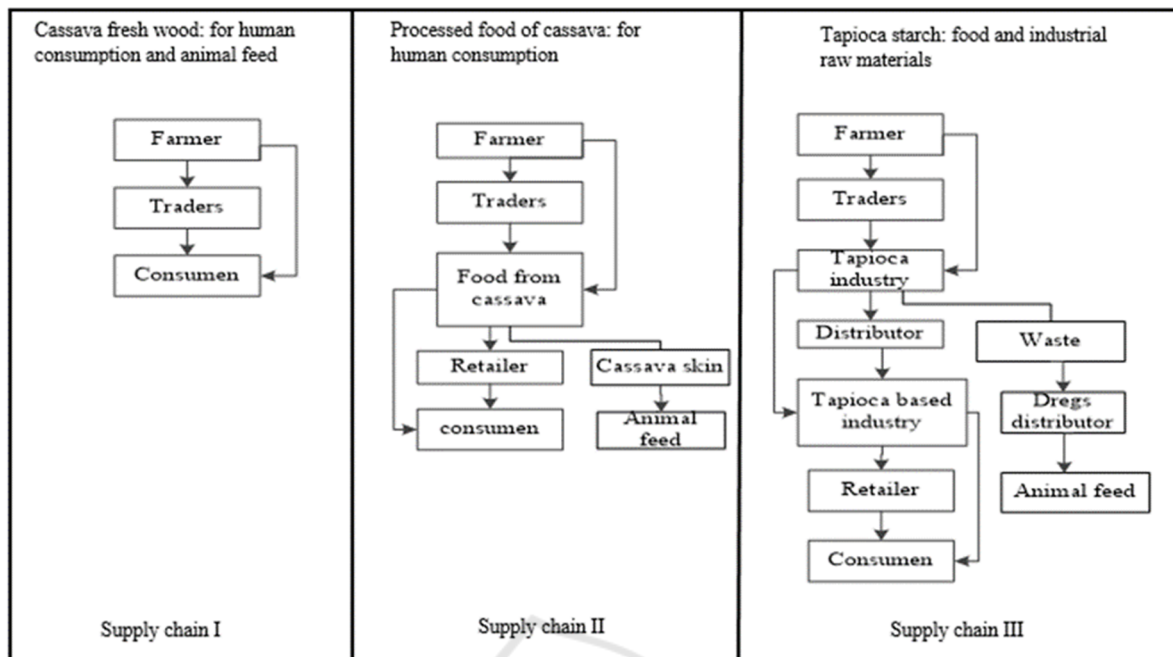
Cassava fresh wood: for human consumption and animal feed

Farmer

Traders

Consumen

Supply chain I

Processed food of cassava: for human consumption

Farmer

Traders

Food from cassava

Retailer

Cassava skin

consumen

Animal feed

Supply chain II

Tapioca starch: food and industrial raw materials

Farmer

Traders

Tapioca industry

Distributor

Waste

Tapioca based industry

Dregs distributor

Retailer

Animal feed

Consumen

Supply chain III